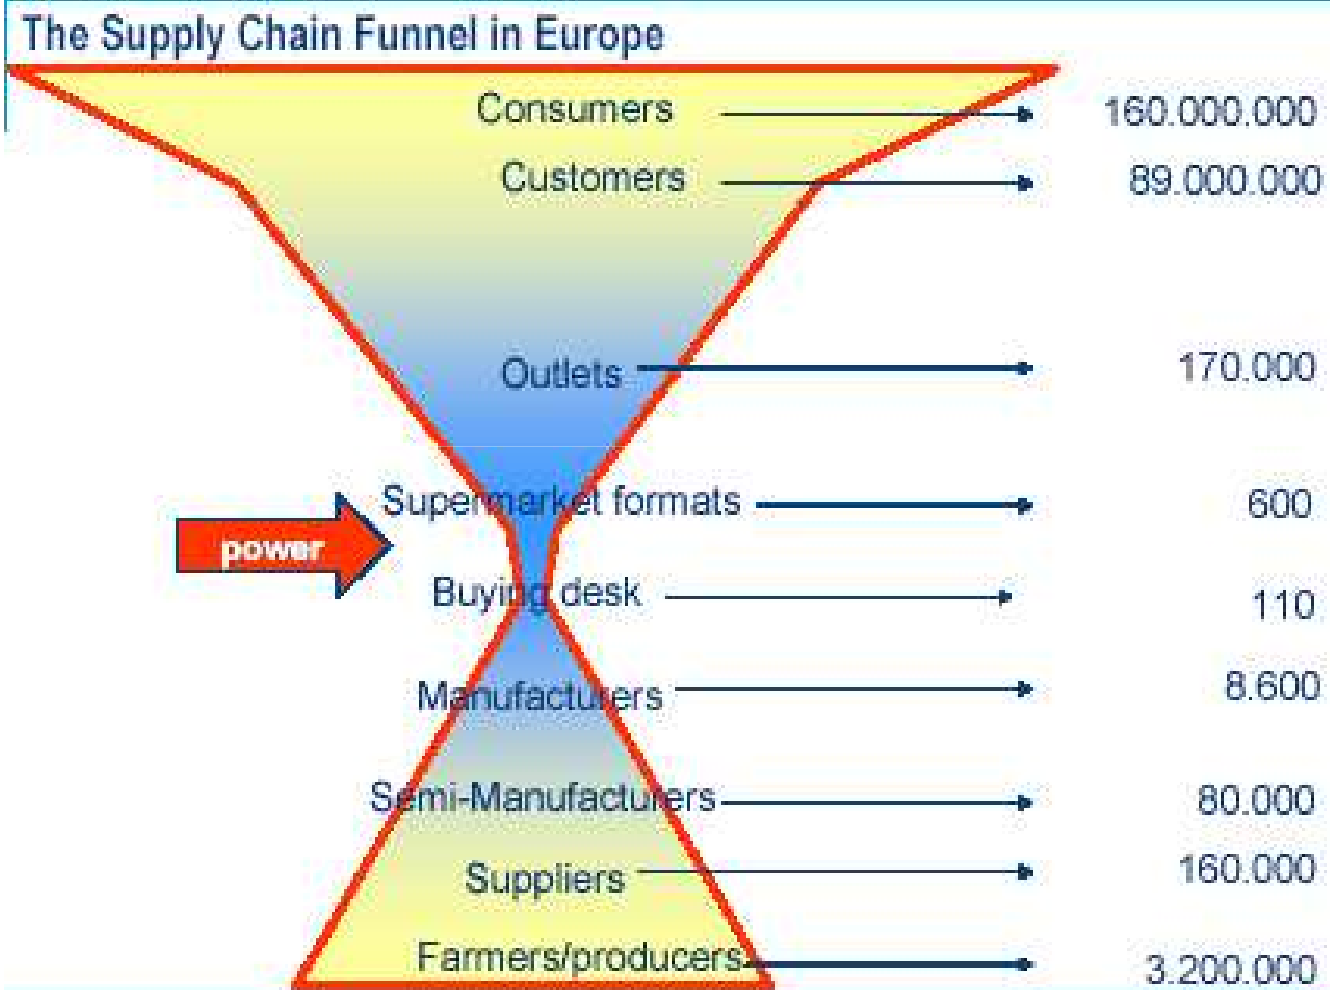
The Supply Chain Funnel in Europe

Consumers 160.000.000

Customers 89.000.000

Outlets 170.000

Supermarket formats 600

power

Buying desk 110

Manufacturers 8.600

Semi-Manufacturers 80.000

Suppliers 160.000

Farmers/producers 3.200.000